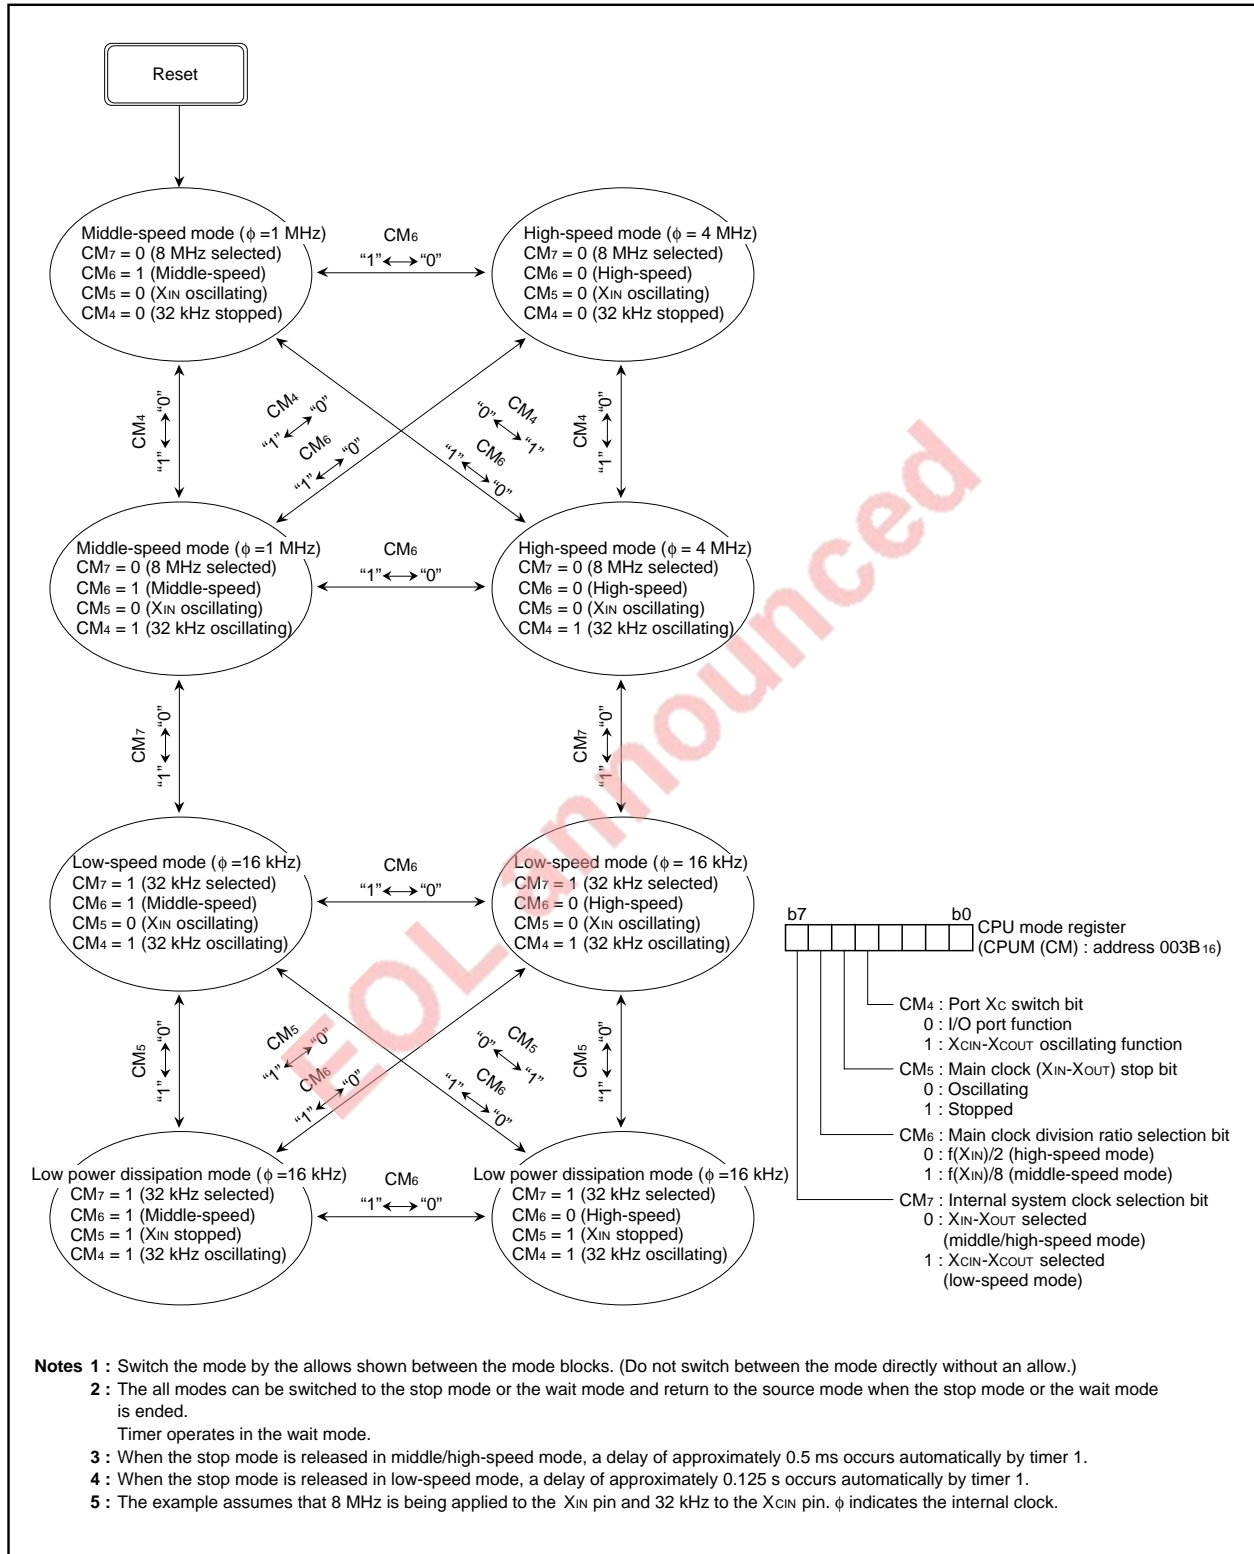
Reset

Middle-speed mode ($\phi$ =1 MHz)
CM$_7$ = 0 (8 MHz selected)
CM$_6$ = 1 (Middle-speed)
CM$_5$ = 0 (X$_{IN}$ oscillating)
CM$_4$ = 0 (32 kHz stopped)

CM$_6$
"1"↔"0"

High-speed mode ($\phi$ = 4 MHz)
CM$_7$ = 0 (8 MHz selected)
CM$_6$ = 0 (High-speed)
CM$_5$ = 0 (X$_{IN}$ oscillating)
CM$_4$ = 0 (32 kHz stopped)

CM$_4$ "0" "1"

CM$_4$ "1"↔"0"
CM$_6$ "1"↔"0"

"0"↔"1" CM$_4$
"1"↔"0" CM$_6$

CM$_4$ "0" "1"

Middle-speed mode ($\phi$ =1 MHz)
CM$_7$ = 0 (8 MHz selected)
CM$_6$ = 1 (Middle-speed)
CM$_5$ = 0 (X$_{IN}$ oscillating)
CM$_4$ = 1 (32 kHz oscillating)

CM$_6$
"1"↔"0"

High-speed mode ($\phi$ = 4 MHz)
CM$_7$ = 0 (8 MHz selected)
CM$_6$ = 0 (High-speed)
CM$_5$ = 0 (X$_{IN}$ oscillating)
CM$_4$ = 1 (32 kHz oscillating)

CM$_7$ "0" "1"

CM$_7$ "0" "1"

Low-speed mode ($\phi$ =16 kHz)
CM$_7$ = 1 (32 kHz selected)
CM$_6$ = 1 (Middle-speed)
CM$_5$ = 0 (X$_{IN}$ oscillating)
CM$_4$ = 1 (32 kHz oscillating)

CM$_6$
"1"↔"0"

Low-speed mode ($\phi$ = 16 kHz)
CM$_7$ = 1 (32 kHz selected)
CM$_6$ = 0 (High-speed)
CM$_5$ = 0 (X$_{IN}$ oscillating)
CM$_4$ = 1 (32 kHz oscillating)

b7 b0
CPU mode register
(CPUM (CM) : address 003B$_{16}$)

CM$_4$ : Port X$_C$ switch bit
0 : I/O port function
1 : X$_{CIN}$-X$_{COUT}$ oscillating function
CM$_5$ : Main clock (X$_{IN}$-X$_{OUT}$) stop bit
0 : Oscillating
1 : Stopped
CM$_6$ : Main clock division ratio selection bit
0 : f(X$_{IN}$)/2 (high-speed mode)
1 : f(X$_{IN}$)/8 (middle-speed mode)
CM$_7$ : Internal system clock selection bit
0 : X$_{IN}$-X$_{OUT}$ selected
(middle/high-speed mode)
1 : X$_{CIN}$-X$_{COUT}$ selected
(low-speed mode)

CM$_5$ "0" "1"

CM$_5$ "1"↔"0"
CM$_6$ "1"↔"0"

"0"↔"1" CM$_5$
"1"↔"0" CM$_6$

CM$_5$ "0" "1"

EOL announced

Low power dissipation mode ($\phi$ =16 kHz)
CM$_7$ = 1 (32 kHz selected)
CM$_6$ = 1 (Middle-speed)
CM$_5$ = 1 (X$_{IN}$ stopped)
CM$_4$ = 1 (32 kHz oscillating)

CM$_6$
"1"↔"0"

Low power dissipation mode ($\phi$ =16 kHz)
CM$_7$ = 1 (32 kHz selected)
CM$_6$ = 0 (High-speed)
CM$_5$ = 1 (X$_{IN}$ stopped)
CM$_4$ = 1 (32 kHz oscillating)

Notes 1 : Switch the mode by the allows shown between the mode blocks. (Do not switch between the mode directly without an allow.)
2 : The all modes can be switched to the stop mode or the wait mode and return to the source mode when the stop mode or the wait mode is ended.
Timer operates in the wait mode.
3 : When the stop mode is released in middle/high-speed mode, a delay of approximately 0.5 ms occurs automatically by timer 1.
4 : When the stop mode is released in low-speed mode, a delay of approximately 0.125 s occurs automatically by timer 1.
5 : The example assumes that 8 MHz is being applied to the X$_{IN}$ pin and 32 kHz to the X$_{CIN}$ pin. $\phi$ indicates the internal clock.